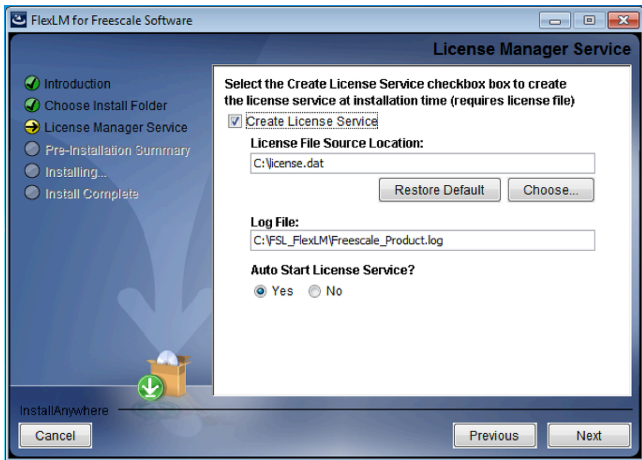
FlexLM for Freescale Software

License Manager Service

Introduction
Choose Install Folder
License Manager Service
Pre-Installation Summary
Installing...
Install Complete

Select the Create License Service checkbox box to create the license service at installation time (requires license file)

Create License Service

License File Source Location:

C:\license.dat

Restore Default

Choose...

Log File:

C:\FSL_FlexLM\Freescale_Product.log

Auto Start License Service?

Yes

No

InstallAnywhere

Cancel

Previous

Next